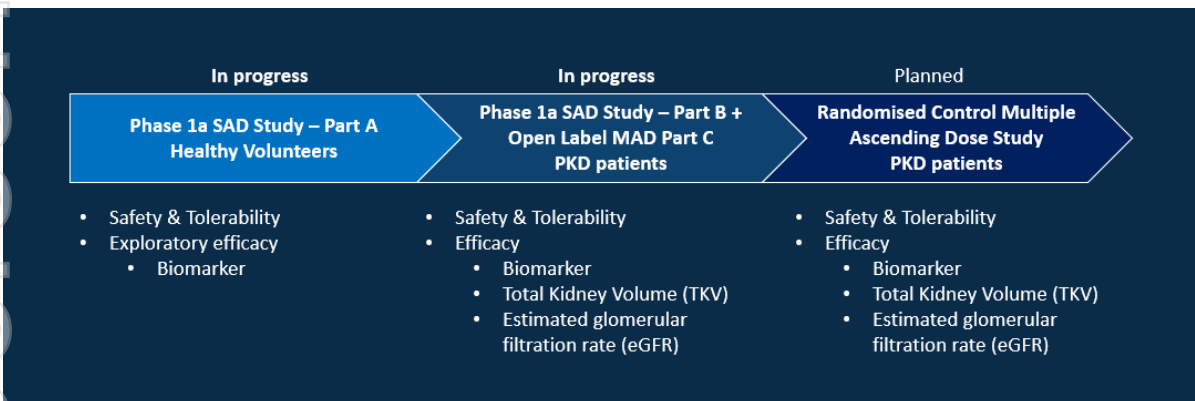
In progress

Phase 1a SAD Study – Part A
Healthy Volunteers

- Safety & Tolerability
- Exploratory efficacy
  - Biomarker

In progress

Phase 1a SAD Study – Part B + Open Label MAD Part C
PKD patients

- Safety & Tolerability
- Efficacy
  - Biomarker
  - Total Kidney Volume (TKV)
  - Estimated glomerular filtration rate (eGFR)

Planned

Randomised Control Multiple Ascending Dose Study
PKD patients

- Safety & Tolerability
- Efficacy
  - Biomarker
  - Total Kidney Volume (TKV)
  - Estimated glomerular filtration rate (eGFR)